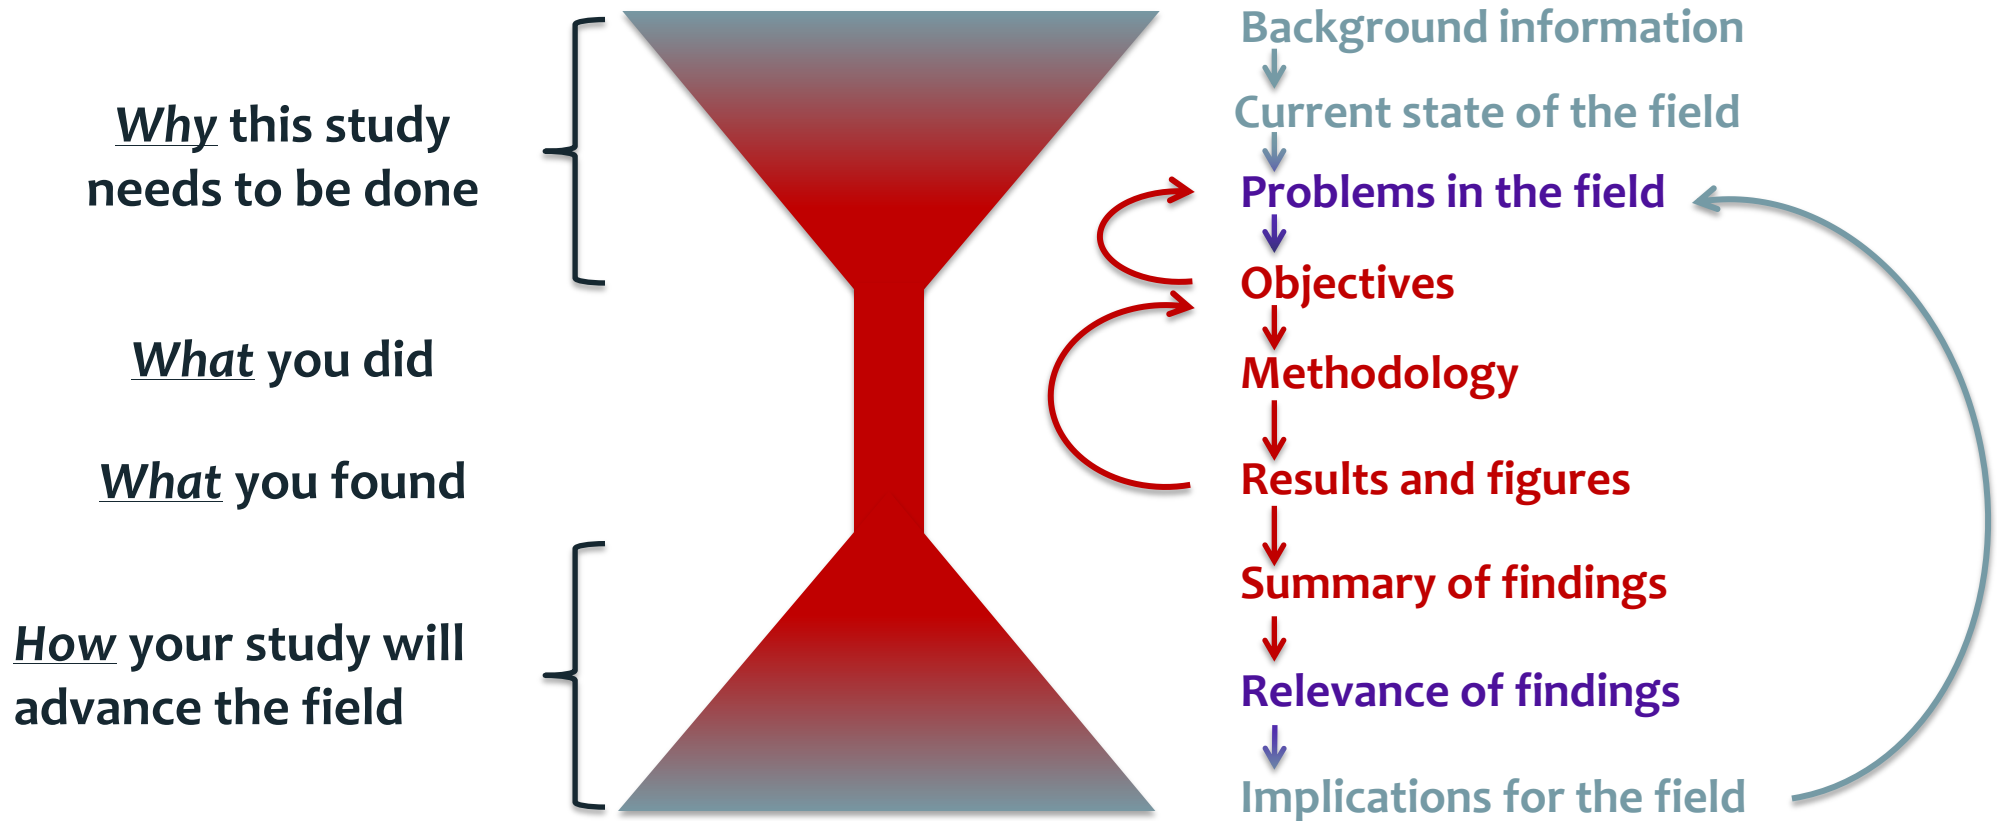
Why this study needs to be done

What you did

What you found

How your study will advance the field

Background information

Current state of the field

Problems in the field

Objectives

Methodology

Results and figures

Summary of findings

Relevance of findings

Implications for the field